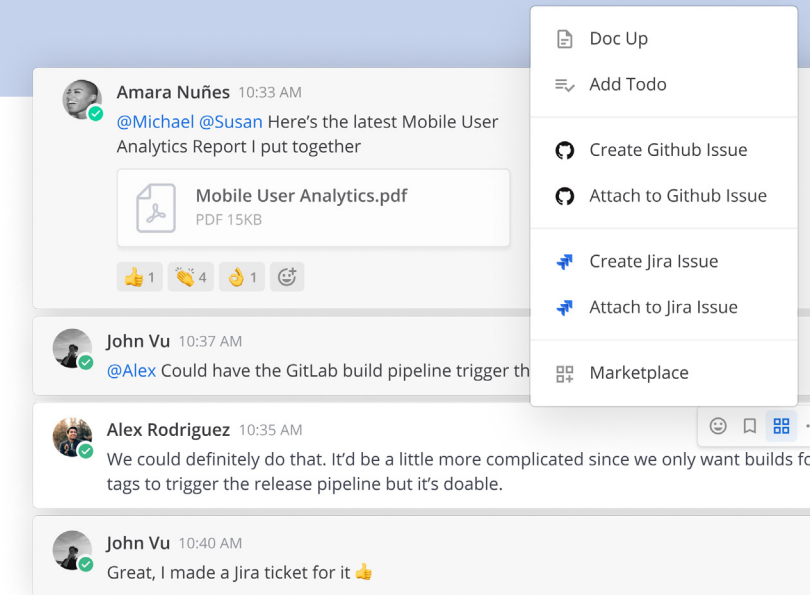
Doc Up

Add Todo

Create Github Issue

Attach to Github Issue

Create Jira Issue

Attach to Jira Issue

Marketplace

Amara Nuñes 10:33 AM
@Michael @Susan Here's the latest Mobile User Analytics Report I put together

Mobile User Analytics.pdf
PDF 15KB

👍 1 👏 4 👌 1

John Vu 10:37 AM
@Alex Could have the GitLab build pipeline trigger th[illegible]

Alex Rodriguez 10:35 AM
We could definitely do that. It'd be a little more complicated since we only want builds fo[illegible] tags to trigger the release pipeline but it's doable.

John Vu 10:40 AM
Great, I made a Jira ticket for it 👍